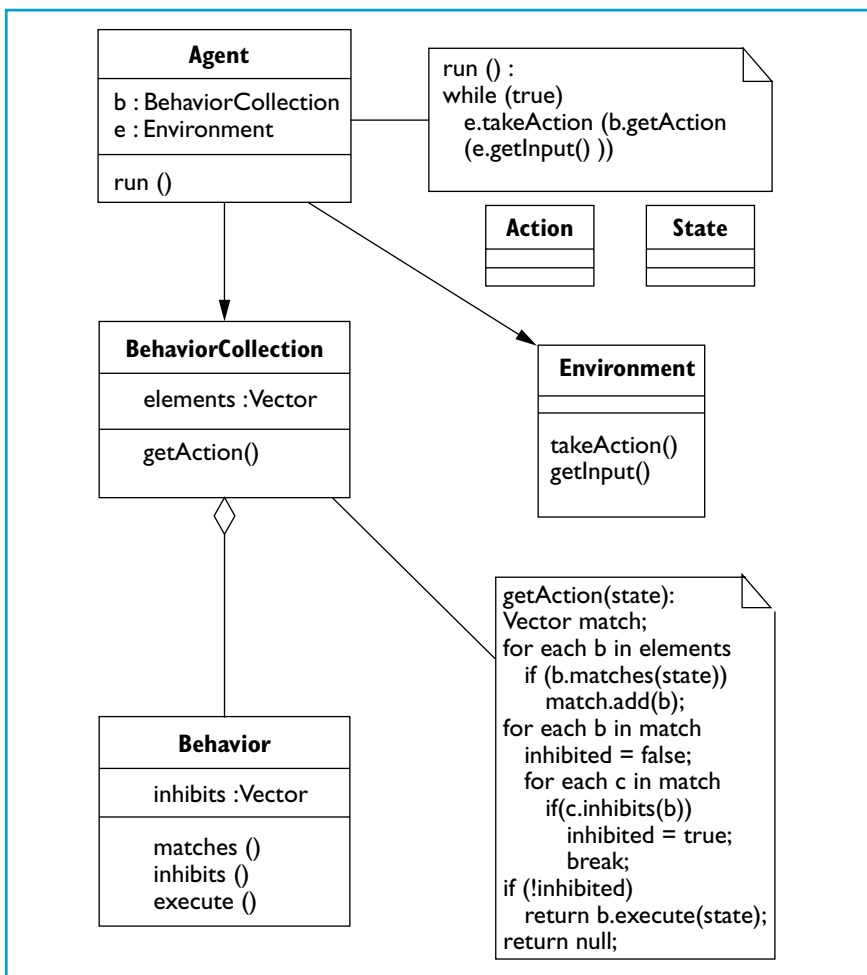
Agent

b : BehaviorCollection
e : Environment

run ()

run () :
while (true)
e.takeAction (b.getAction
(e.getInput() ))

Action

State

BehaviorCollection

elements :Vector

getAction()

Environment

takeAction()
getInput()

getAction(state):
Vector match;
for each b in elements
if (b.matches(state))
match.add(b);
for each b in match
inhibited = false;
for each c in match
if(c.inhibits(b))
inhibited = true;
break;
if (!inhibited)
return b.execute(state);
return null;

Behavior

inhibits :Vector

matches ()
inhibits ()
execute ()